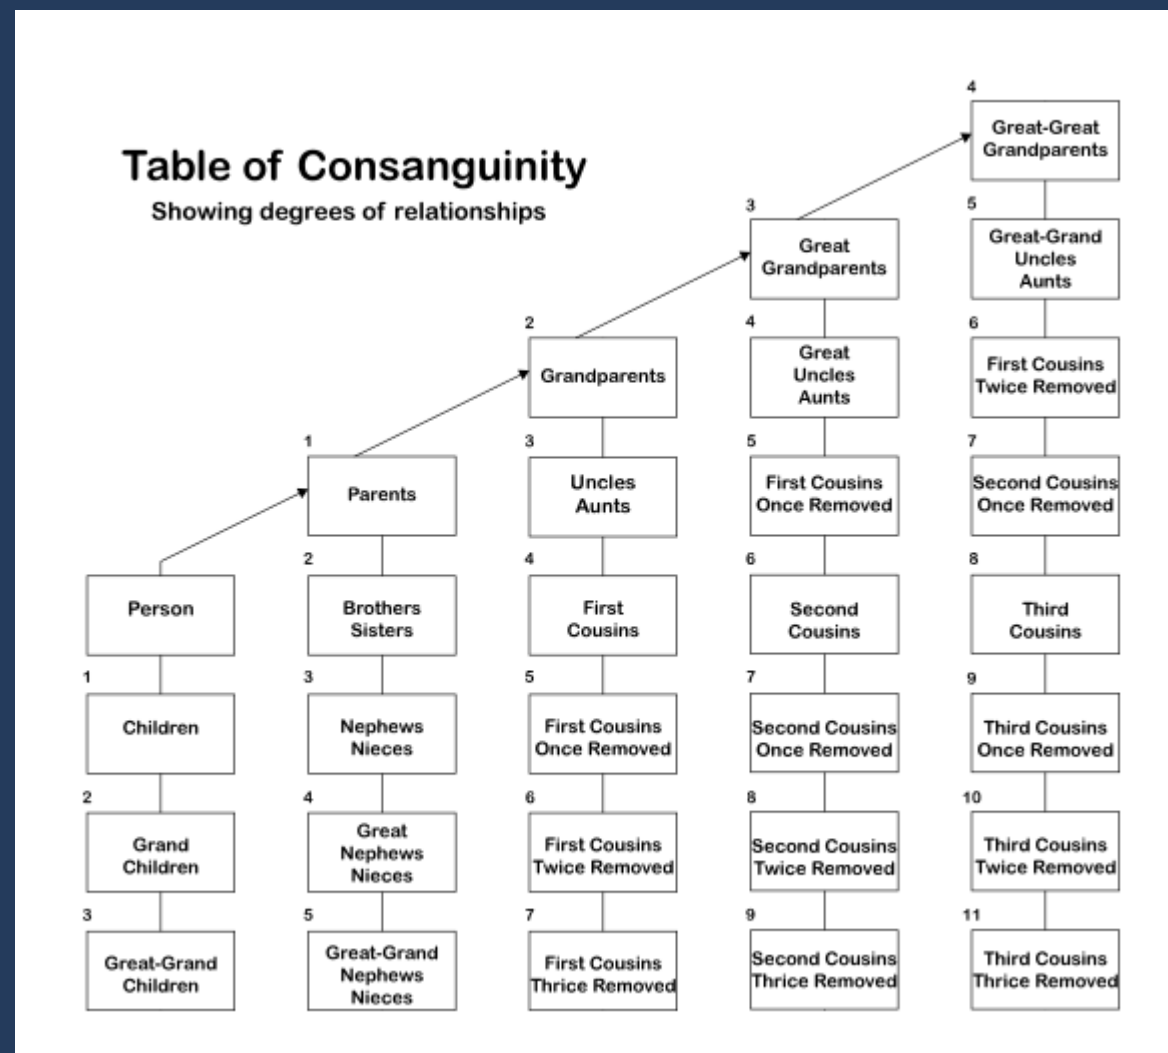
Table of Consanguinity
Showing degrees of relationships

Person
1 Children
2 Grand Children
3 Great-Grand Children

1 Parents
2 Brothers Sisters
3 Nephews Nieces
4 Great Nephews Nieces
5 Great-Grand Nephews Nieces

2 Grandparents
3 Uncles Aunts
4 First Cousins
5 First Cousins Once Removed
6 First Cousins Twice Removed
7 First Cousins Thrice Removed

3 Great Grandparents
4 Great Uncles Aunts
5 First Cousins Once Removed
6 Second Cousins
7 Second Cousins Once Removed
8 Second Cousins Twice Removed
9 Second Cousins Thrice Removed

4 Great-Great Grandparents
5 Great-Grand Uncles Aunts
6 First Cousins Twice Removed
7 Second Cousins Once Removed
8 Third Cousins
9 Third Cousins Once Removed
10 Third Cousins Twice Removed
11 Third Cousins Thrice Removed